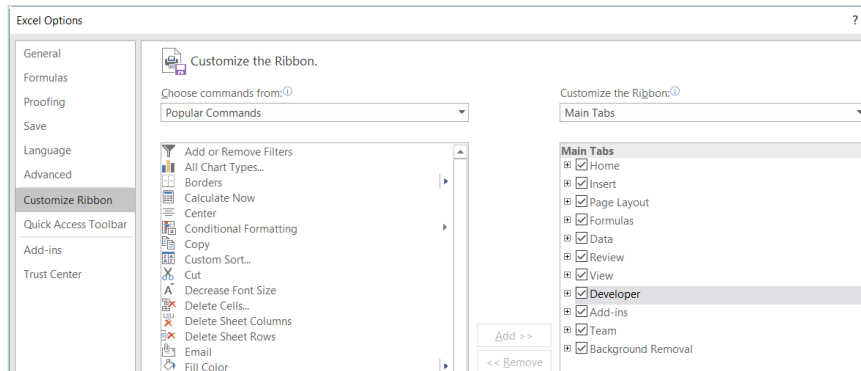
Excel Options

?

General
Formulas
Proofing
Save
Language
Advanced
Customize Ribbon
Quick Access Toolbar
Add-ins
Trust Center

Customize the Ribbon.

Choose commands from:ⓘ

Popular Commands

Add or Remove Filters
All Chart Types...
Borders
Calculate Now
Center
Conditional Formatting
Copy
Custom Sort...
Cut
Decrease Font Size
Delete Cells...
Delete Sheet Columns
Delete Sheet Rows
Email
Fill Color

Add >>
<< Remove

Customize the Ribbon:ⓘ

Main Tabs

Main Tabs
Home
Insert
Page Layout
Formulas
Data
Review
View
Developer
Add-ins
Team
Background Removal